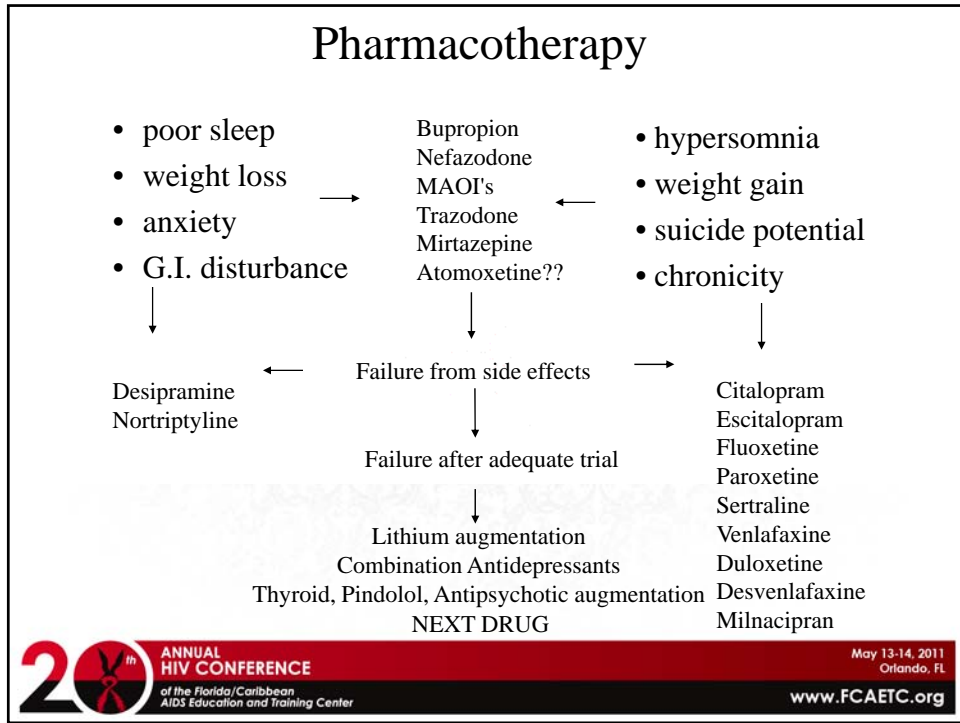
Pharmacotherapy

- poor sleep
- weight loss
- anxiety
- G.I. disturbance

Bupropion
Nefazodone
MAOI's
Trazodone
Mirtazepine
Atomoxetine??

- hypersomnia
- weight gain
- suicide potential
- chronicity

Failure from side effects

Desipramine
Nortriptyline

Citalopram
Escitalopram
Fluoxetine
Paroxetine
Sertraline
Venlafaxine
Duloxetine
Desvenlafaxine
Milnacipran

Failure after adequate trial

Lithium augmentation
Combination Antidepressants
Thyroid, Pindolol, Antipsychotic augmentation
NEXT DRUG

20th ANNUAL HIV CONFERENCE
of the Florida/Caribbean AIDS Education and Training Center

May 13-14, 2011
Orlando, FL
www.FCAETC.org